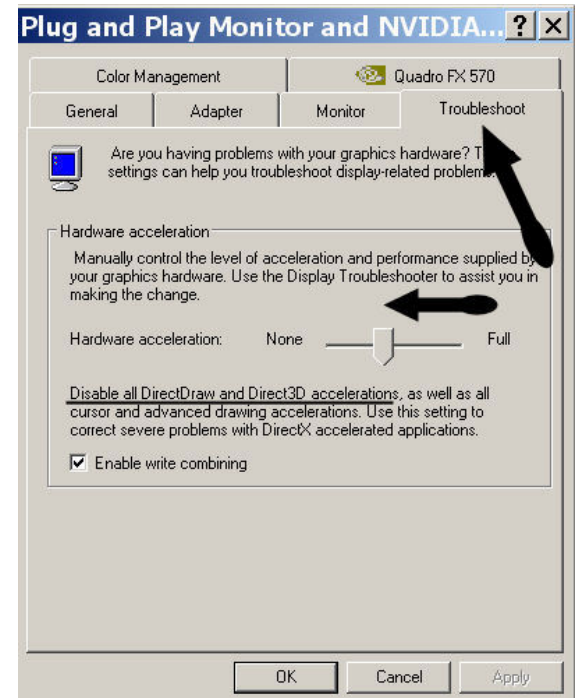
Plug and Play Monitor and NVIDIA... ? ×

Color Management
Quadro FX 570
General
Adapter
Monitor
Troubleshoot

Are you having problems with your graphics hardware? T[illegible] settings can help you troubleshoot display-related problem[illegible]

Hardware acceleration

Manually control the level of acceleration and performance supplied by your graphics hardware. Use the Display Troubleshooter to assist you in making the change.

Hardware acceleration: None Full

Disable all DirectDraw and Direct3D accelerations, as well as all cursor and advanced drawing accelerations. Use this setting to correct severe problems with DirectX accelerated applications.

☑ Enable write combining

OK Cancel Apply